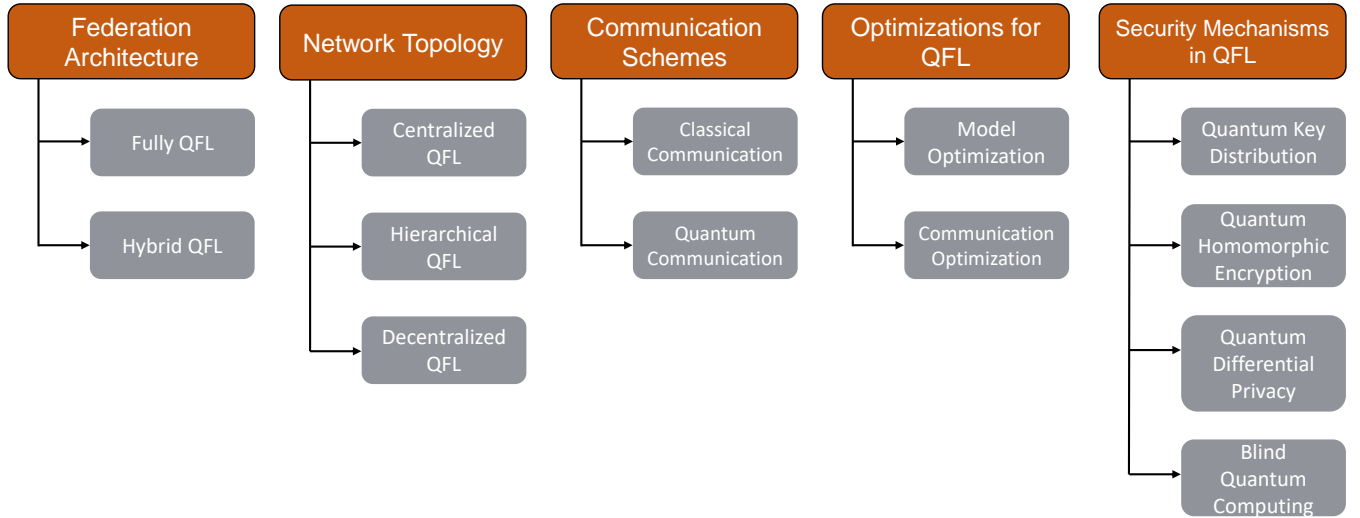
Federation Architecture

Fully QFL

Hybrid QFL

Network Topology

Centralized QFL

Hierarchical QFL

Decentralized QFL

Communication Schemes

Classical Communication

Quantum Communication

Optimizations for QFL

Model Optimization

Communication Optimization

Security Mechanisms in QFL

Quantum Key Distribution

Quantum Homomorphic Encryption

Quantum Differential Privacy

Blind Quantum Computing